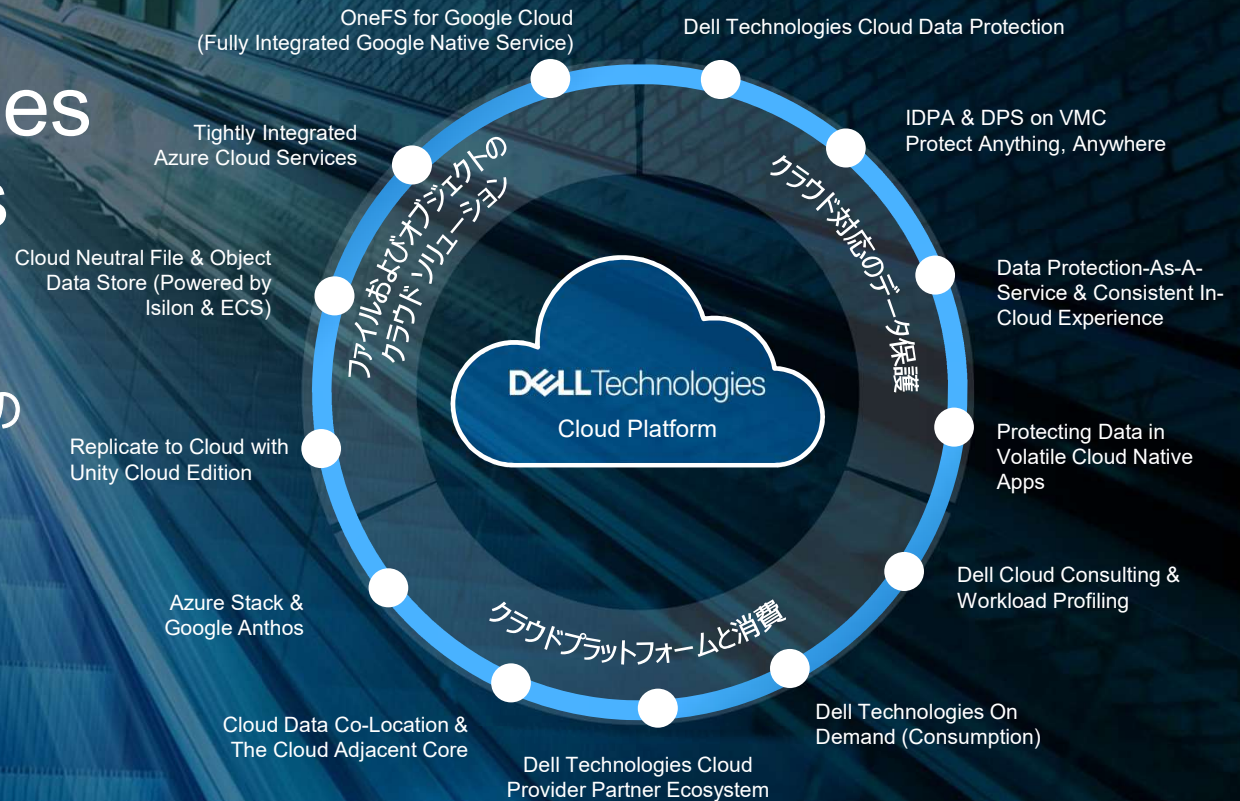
es

s

の

OneFS for Google Cloud
(Fully Integrated Google Native Service)

Dell Technologies Cloud Data Protection

IDPA & DPS on VMC
Protect Anything, Anywhere

Tightly Integrated
Azure Cloud Services

ファイルおよびオブジェクトの
クラウド ソリューション

クラウド対応のデータ保護

Cloud Neutral File & Object Data Store (Powered by Isilon & ECS)

Data Protection-As-A-Service & Consistent In-Cloud Experience

DELLTechnologies
Cloud Platform

Replicate to Cloud with Unity Cloud Edition

Protecting Data in Volatile Cloud Native Apps

Dell Cloud Consulting & Workload Profiling

Azure Stack & Google Anthos

クラウドプラットフォームと消費

Dell Technologies On Demand (Consumption)

Cloud Data Co-Location & The Cloud Adjacent Core

Dell Technologies Cloud Provider Partner Ecosystem